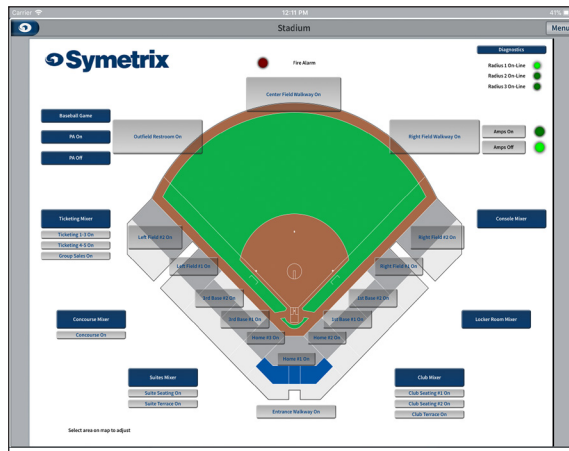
Carrier
12:11 PM
47%
Stadium
Menu

Symetrix

Fire Alarm

Diagnostics
Radius 1 On-Line
Radius 2 On-Line
Radius 3 On-Line

Center Field Walkway On

Baseball Game
PA On
PA Off

Outfield Restroom On

Right Field Walkway On

Amps On
Amps Off

Ticketing Mixer
Ticketing 1-3 On
Ticketing 4-5 On
Group Sales On

Console Mixer

Left Field #2 On
Right Field #2 On
Left Field #1 On
Right Field #1 On
3rd Base #2 On
1st Base #2 On
3rd Base #1 On
1st Base #1 On
Home #3 On
Home #2 On
Home #1 On

Concourse Mixer
Concourse On

Locker Room Mixer

Suites Mixer
Suite Seating On
Suite Terrace On

Club Mixer
Club Seating #1 On
Club Seating #2 On
Club Terrace On

Entrance Walkway On

Select area on map to adjust